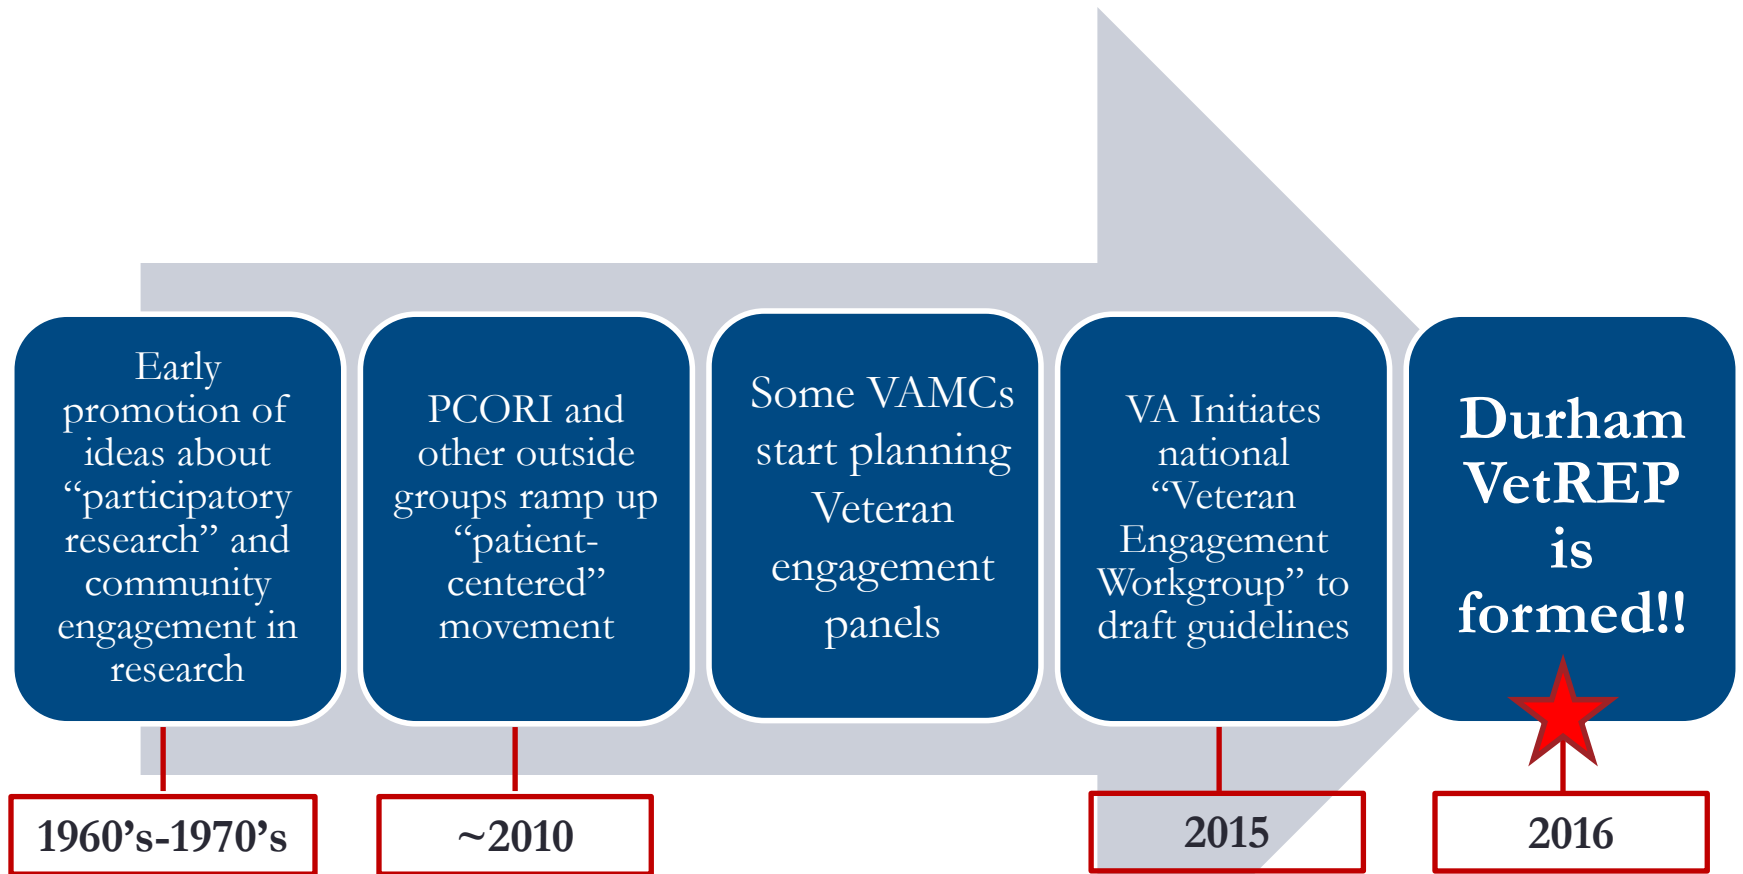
Early promotion of ideas about “participatory research” and community engagement in research

PCORI and other outside groups ramp up “patient-centered” movement

Some VAMCs start planning Veteran engagement panels

VA Initiates national “Veteran Engagement Workgroup” to draft guidelines

Durham VetREP is formed!!

1960’s-1970’s

~2010

2015

2016